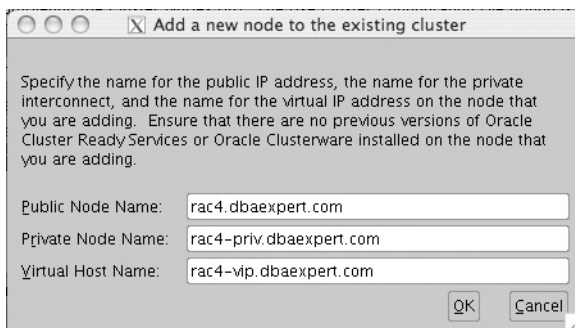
X Add a new node to the existing cluster

Specify the name for the public IP address, the name for the private interconnect, and the name for the virtual IP address on the node that you are adding. Ensure that there are no previous versions of Oracle Cluster Ready Services or Oracle Clusterware installed on the node that you are adding.

Public Node Name: rac4.dbaexpert.com
Private Node Name: rac4-priv.dbaexpert.com
Virtual Host Name: rac4-vip.dbaexpert.com

OK Cancel